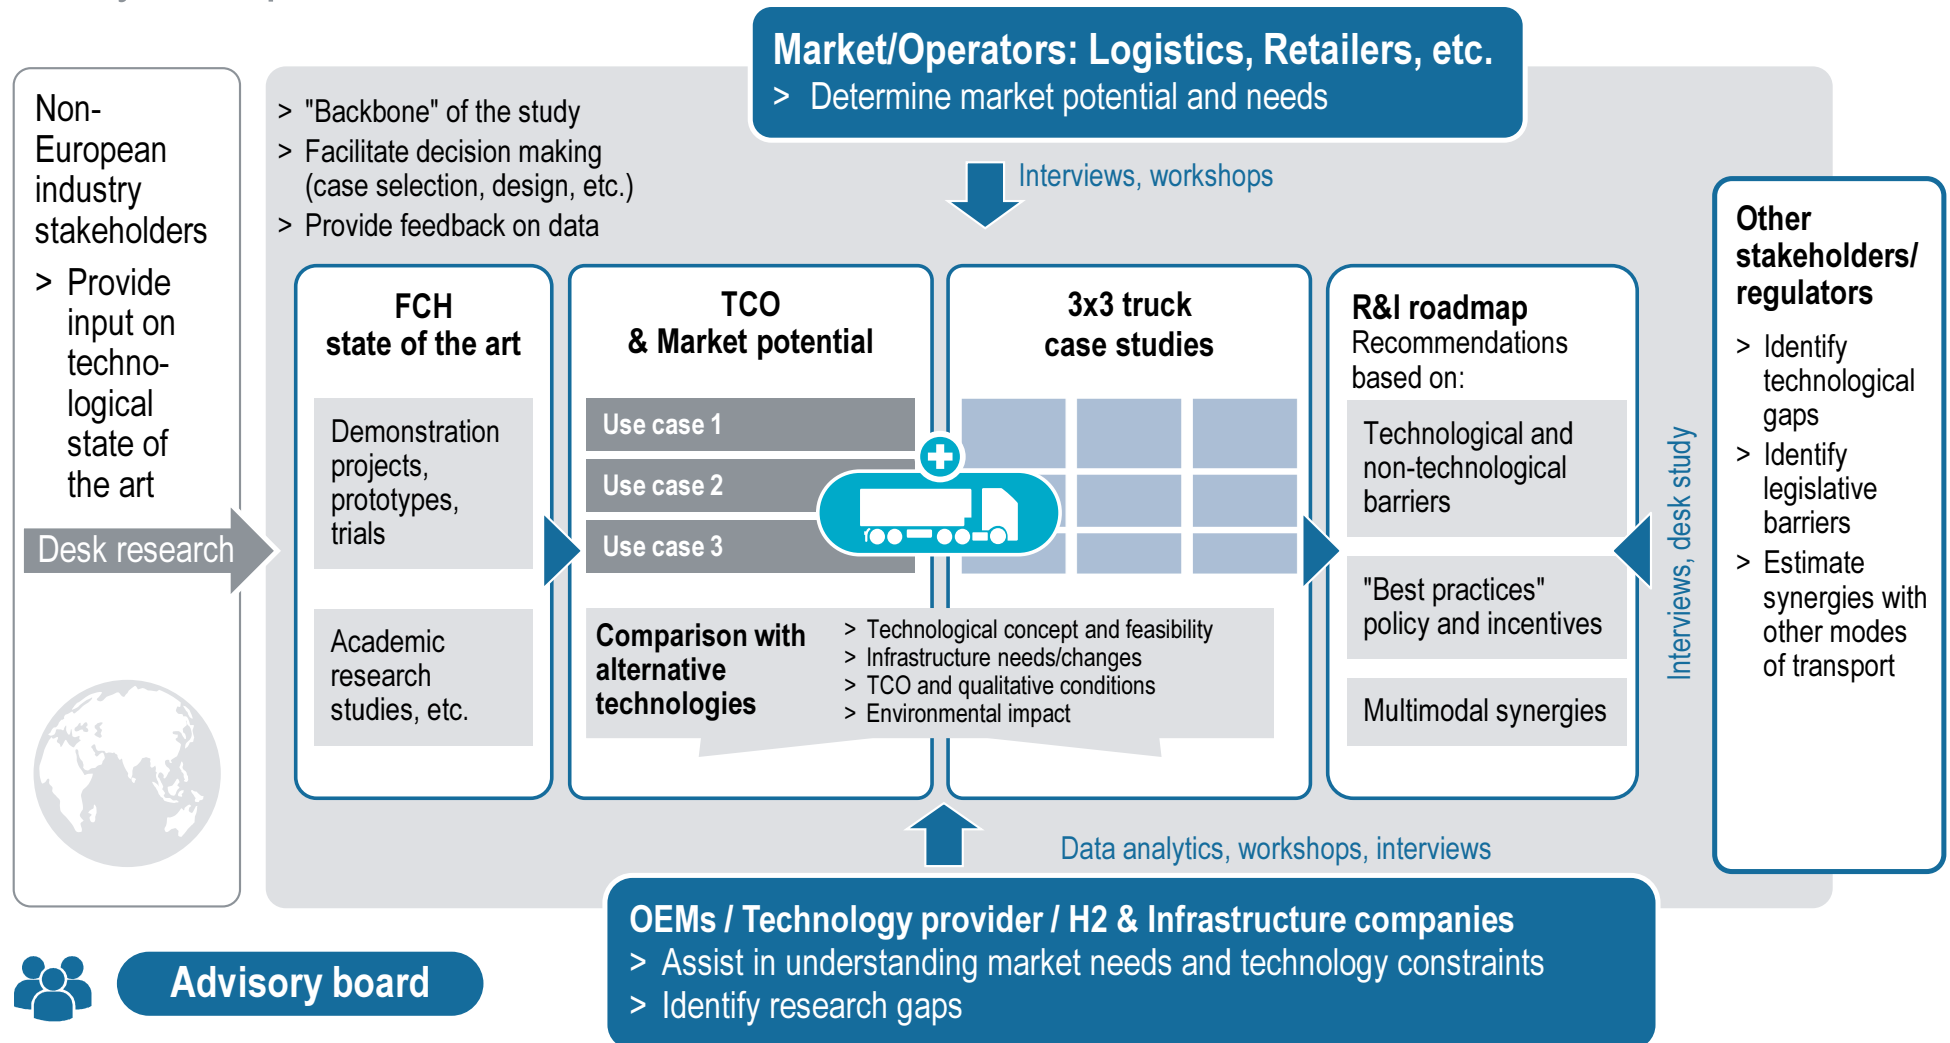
Non-European industry stakeholders

> Provide input on techno-logical state of the art

Desk research

> "Backbone" of the study
> Facilitate decision making (case selection, design, etc.)
> Provide feedback on data

Market/Operators: Logistics, Retailers, etc.
> Determine market potential and needs

Interviews, workshops

FCH
state of the art

Demonstration projects, prototypes, trials

Academic research studies, etc.

TCO
& Market potential

Use case 1
Use case 2
Use case 3

3x3 truck
case studies

Comparison with alternative technologies

> Technological concept and feasibility
> Infrastructure needs/changes
> TCO and qualitative conditions
> Environmental impact

R&I roadmap
Recommendations based on:

Technological and non-technological barriers

"Best practices" policy and incentives

Multimodal synergies

Interviews, desk study

Other stakeholders/ regulators

> Identify technological gaps
> Identify legislative barriers
> Estimate synergies with other modes of transport

Data analytics, workshops, interviews

OEMs / Technology provider / H2 & Infrastructure companies
> Assist in understanding market needs and technology constraints
> Identify research gaps

Advisory board